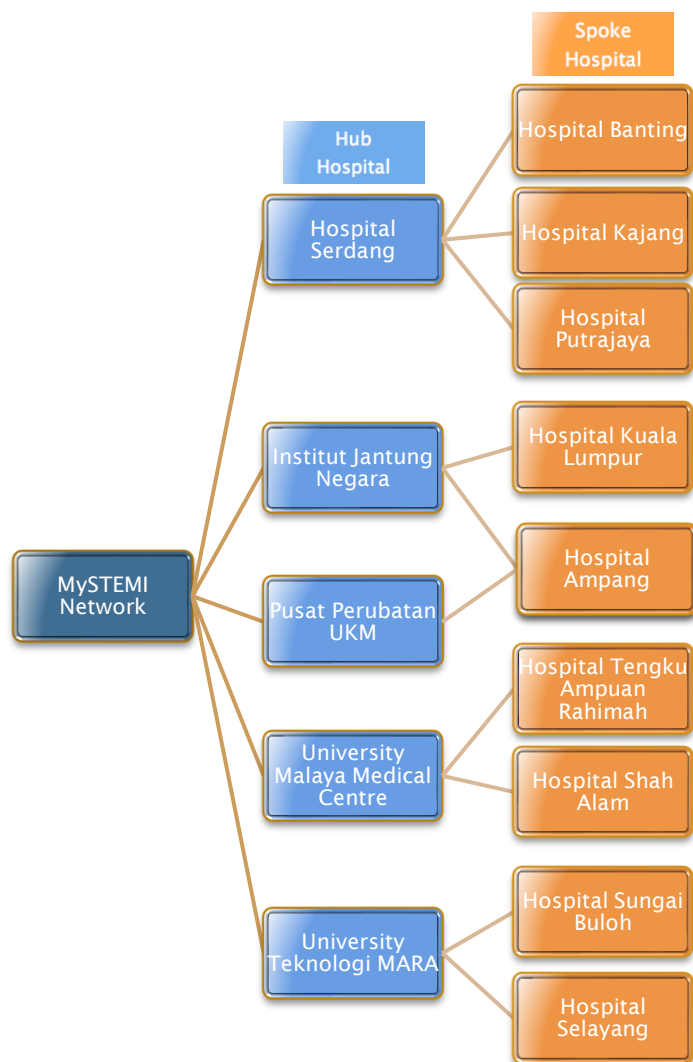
Spoke Hospital

Hub Hospital

MySTEMI Network

Hospital Serdang

Hospital Banting

Hospital Kajang

Hospital Putrajaya

Institut Jantung Negara

Hospital Kuala Lumpur

Hospital Ampang

Pusat Perubatan UKM

University Malaya Medical Centre

Hospital Tengku Ampuan Rahimah

Hospital Shah Alam

University Teknologi MARA

Hospital Sungai Buloh

Hospital Selayang